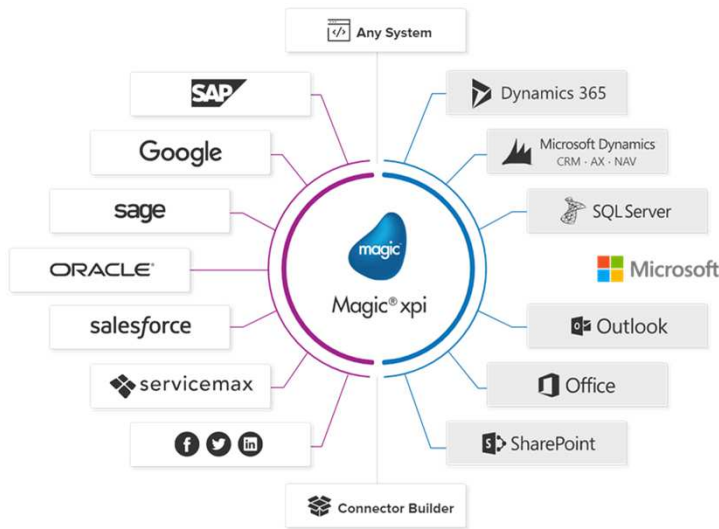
Any System

SAP

Google

sage

ORACLE

salesforce

servicemax

Dynamics 365

Microsoft Dynamics
CRM · AX · NAV

SQL Server

Microsoft

Outlook

Office

SharePoint

magic

Magic® xpi

Connector Builder